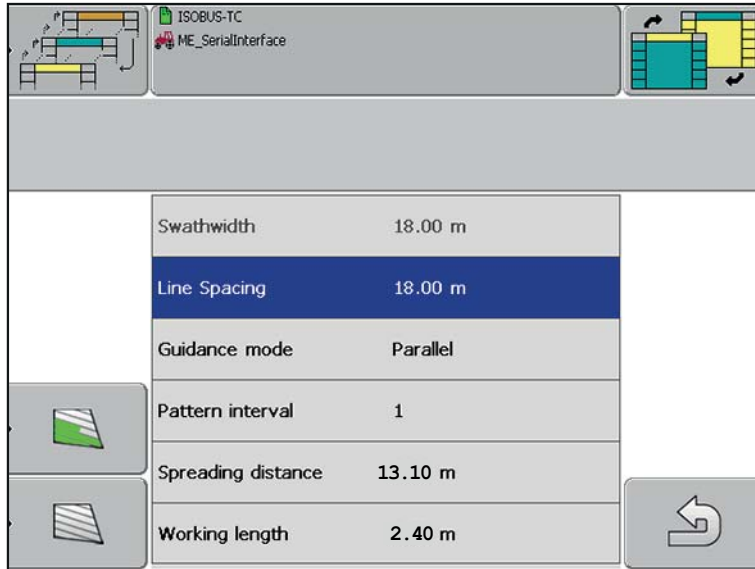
ISOBUS-TC
ME_SerialInterface

| | |
|---|---|
| Swathwidth | 18.00 m |
| Line Spacing | 18.00 m |
| Guidance mode | Parallel |
| Pattern interval | 1 |
| Spreading distance | 13.10 m |
| Working length | 2.40 m |